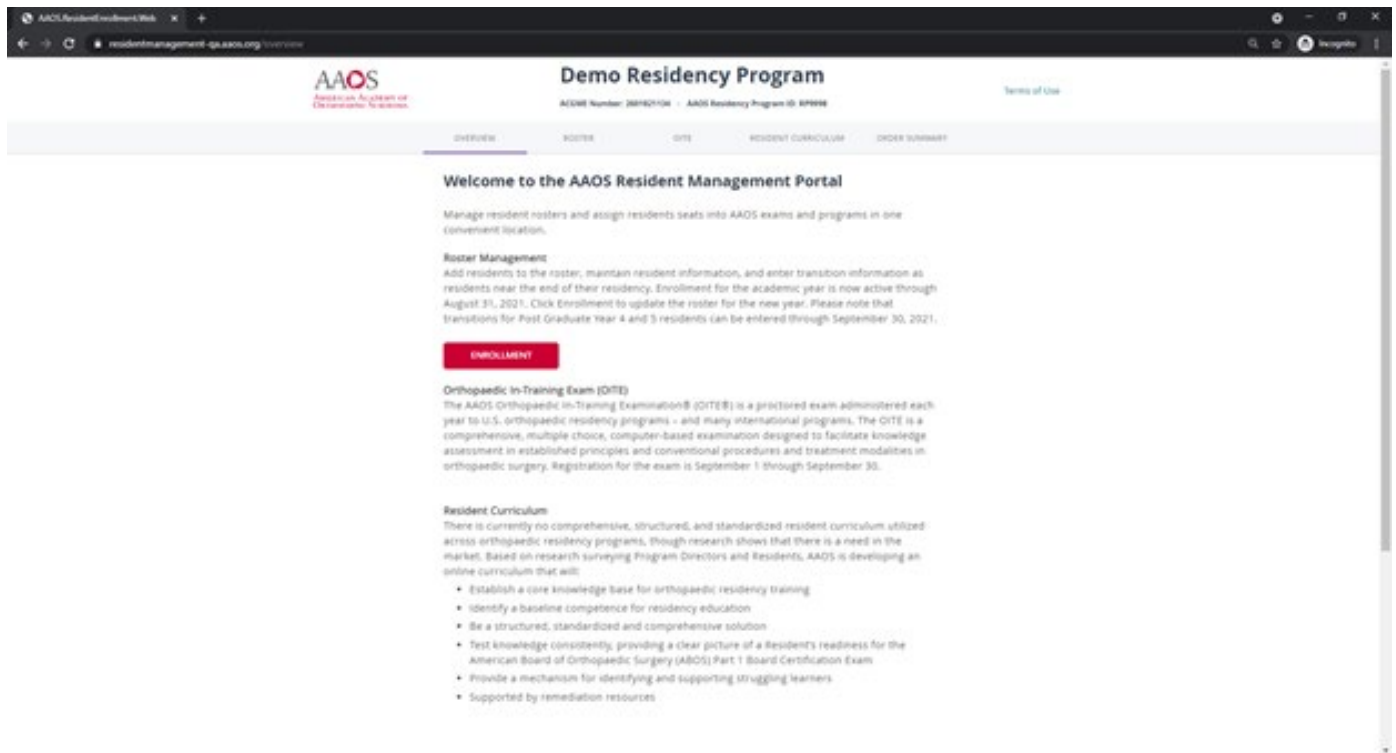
AAOS.ResidentEnrollment.Web ×

resident management-qa.aaos.org/overview

Incognito

AAOS
AMERICAN ACADEMY OF ORTHOPAEDIC SURGEONS

Demo Residency Program

ACGME Number: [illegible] · AAOS Residency Program ID: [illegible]

Terms of Use

OVERVIEW ROSTER OITE RESIDENT CURRICULUM ORDER SUMMARY

Welcome to the AAOS Resident Management Portal

Manage resident rosters and assign residents seats into AAOS exams and programs in one convenient location.

Roster Management
Add residents to the roster, maintain resident information, and enter transition information as residents near the end of their residency. Enrollment for the academic year is now active through August 31, 2021. Click Enrollment to update the roster for the new year. Please note that transitions for Post Graduate Year 4 and 5 residents can be entered through September 30, 2021.

ENROLLMENT

Orthopaedic In-Training Exam (OITE)
The AAOS Orthopaedic In-Training Examination® (OITE®) is a proctored exam administered each year to U.S. orthopaedic residency programs – and many international programs. The OITE is a comprehensive, multiple choice, computer-based examination designed to facilitate knowledge assessment in established principles and conventional procedures and treatment modalities in orthopaedic surgery. Registration for the exam is September 1 through September 30.

Resident Curriculum
There is currently no comprehensive, structured, and standardized resident curriculum utilized across orthopaedic residency programs, though research shows that there is a need in the market. Based on research surveying Program Directors and Residents, AAOS is developing an online curriculum that will:
• Establish a core knowledge base for orthopaedic residency training
• Identify a baseline competence for residency education
• Be a structured, standardized and comprehensive solution
• Test knowledge consistently, providing a clear picture of a Resident's readiness for the American Board of Orthopaedic Surgery (ABOS) Part 1 Board Certification Exam
• Provide a mechanism for identifying and supporting struggling learners
• Supported by remediation resources